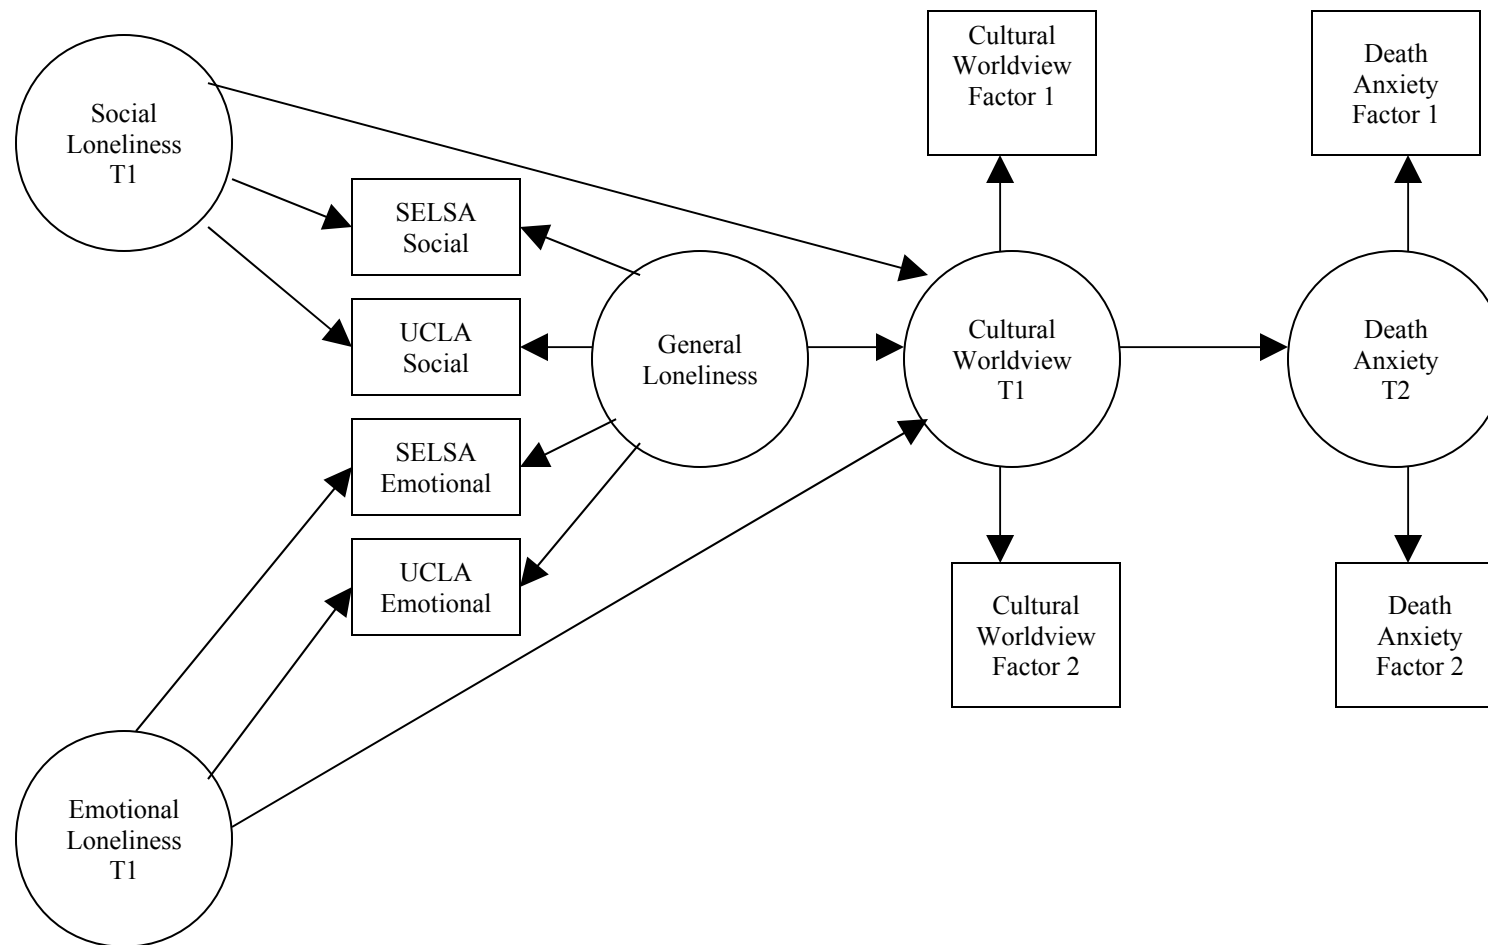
Social Loneliness T1

SELSA Social

UCLA Social

SELSA Emotional

UCLA Emotional

General Loneliness

Emotional Loneliness T1

Cultural Worldview Factor 1

Cultural Worldview T1

Cultural Worldview Factor 2

Death Anxiety Factor 1

Death Anxiety T2

Death Anxiety Factor 2